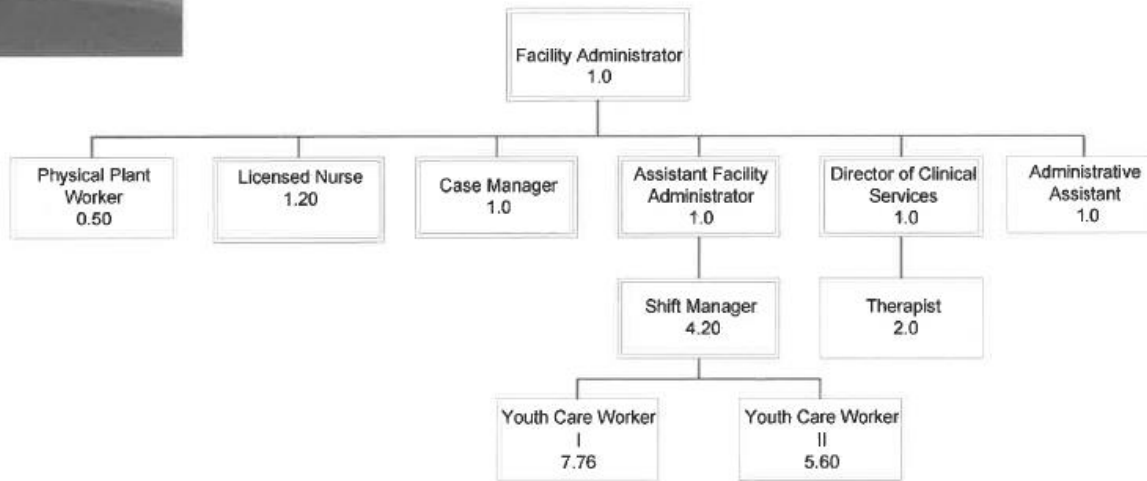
Facility Administrator
1.0

Physical Plant Worker
0.50

Licensed Nurse
1.20

Case Manager
1.0

Assistant Facility Administrator
1.0

Director of Clinical Services
1.0

Administrative Assistant
1.0

Shift Manager
4.20

Therapist
2.0

Youth Care Worker
I
7.76

Youth Care Worker
II
5.60